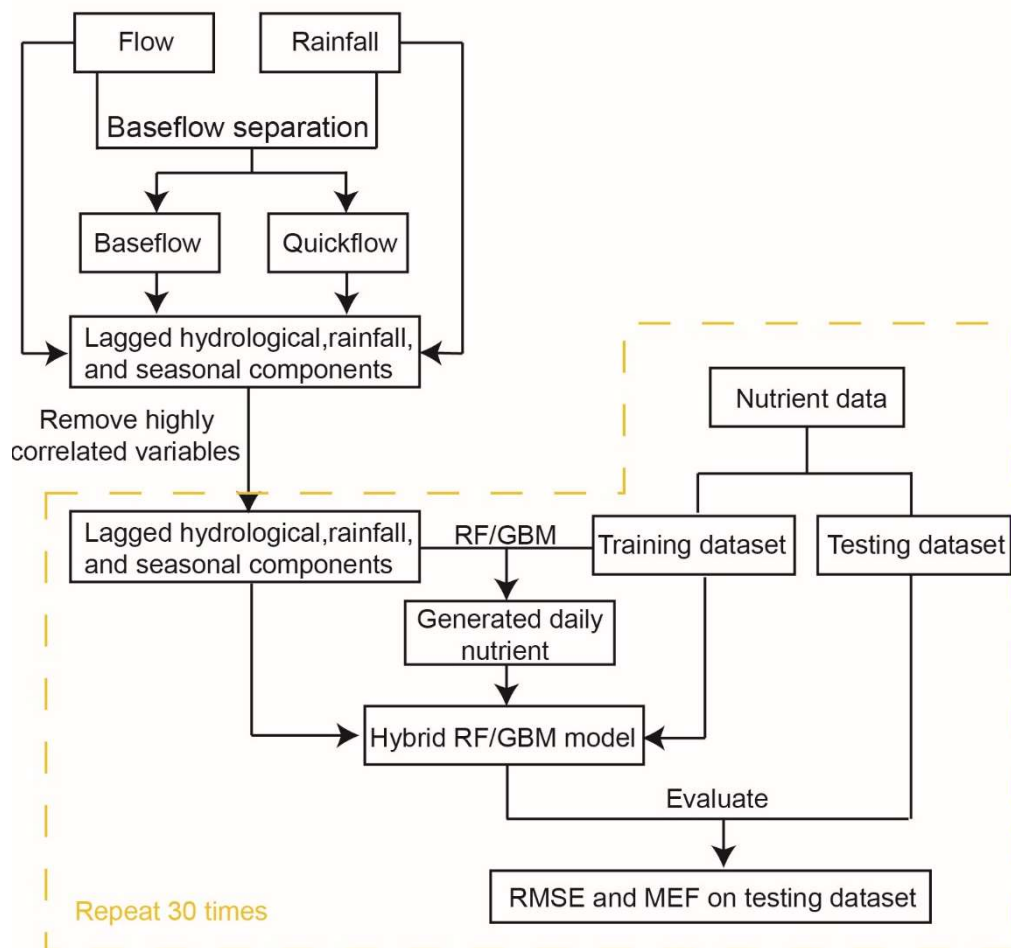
Flow

Rainfall

Baseflow separation

Baseflow

Quickflow

Lagged hydrological,rainfall, and seasonal components

Remove highly correlated variables

Nutrient data

Lagged hydrological,rainfall, and seasonal components

RF/GBM

Training dataset

Testing dataset

Generated daily nutrient

Hybrid RF/GBM model

Evaluate

RMSE and MEF on testing dataset

Repeat 30 times